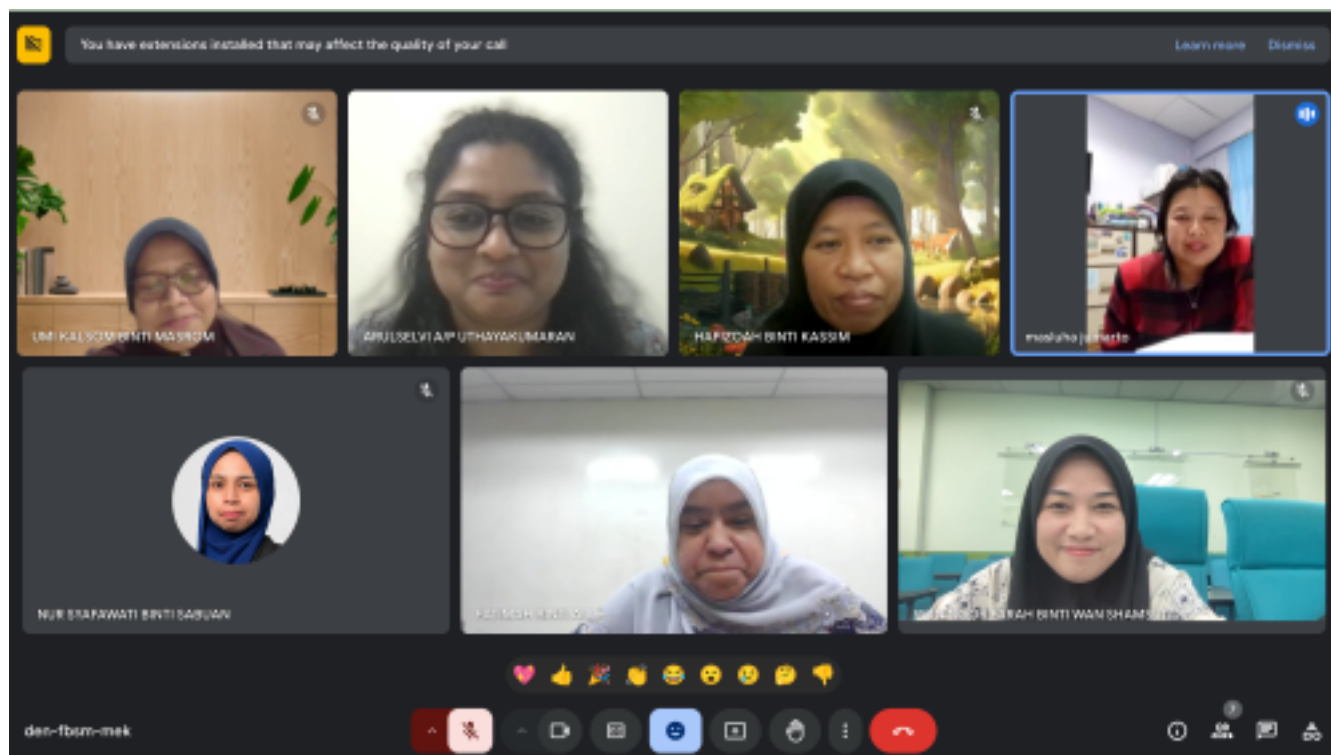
You have extensions installed that may affect the quality of your call

Learn more

Dismiss

UMI KALSOM BINTI MASROM

ARULSELVI A/P UTHAYAKUMARAN

HAFIZOAH BINTI KASSIM

masluha juriarto

NUR SYAFAWATI BINTI SABUAN

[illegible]

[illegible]RAH BINTI WAN SHAMS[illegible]

den-fbsm-mek